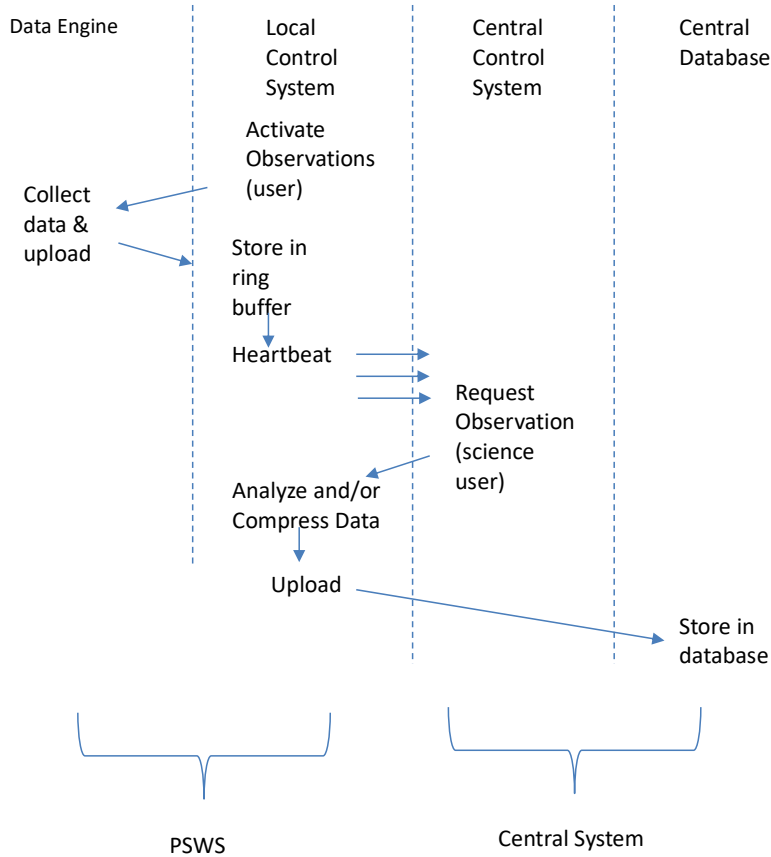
Data Engine

Local Control System

Central Control System

Central Database

Activate Observations (user)

Collect data & upload

Store in ring buffer

Heartbeat

Request Observation (science user)

Analyze and/or Compress Data

Upload

Store in database

PSWS

Central System